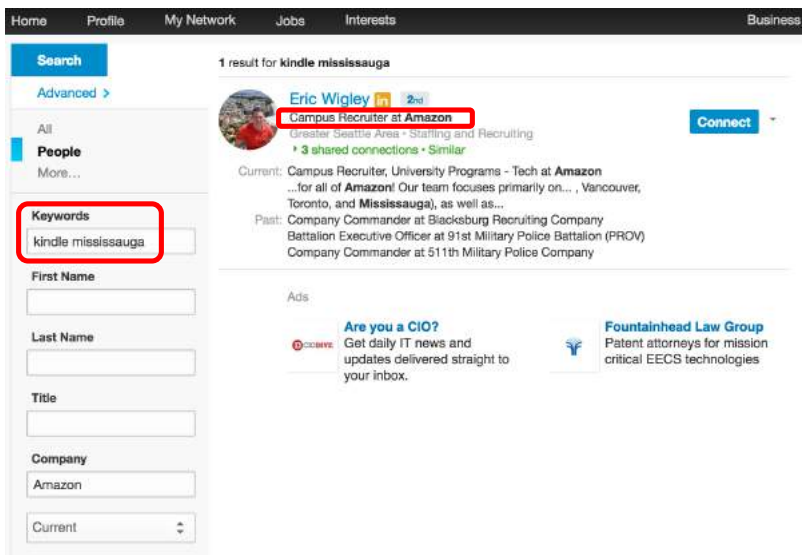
Home Profile My Network Jobs Interests Business

Search

Advanced >

All
People
More...

Keywords
kindle mississauga

First Name

Last Name

Title

Company
Amazon

Current

1 result for kindle mississauga

Eric Wigley in 2nd
Campus Recruiter at Amazon
Greater Seattle Area • Staffing and Recruiting
3 shared connections • Similar

Connect

Current: Campus Recruiter, University Programs - Tech at Amazon ...for all of Amazon! Our team focuses primarily on... , Vancouver, Toronto, and Mississauga), as well as...
Past: Company Commander at Blacksburg Recruiting Company
Battalion Executive Officer at 91st Military Police Battalion (PROV)
Company Commander at 511th Military Police Company

Ads

CIODIVE
Are you a CIO?
Get daily IT news and updates delivered straight to your inbox.

Fountainhead Law Group
Patent attorneys for mission critical EECS technologies